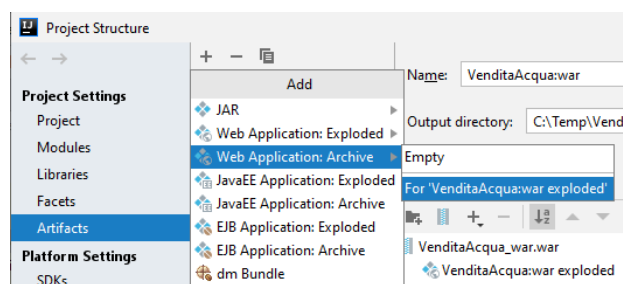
Project Structure

+ −

Project Settings
Project
Modules
Libraries
Facets
Artifacts
Platform Settings
SDKs

Add
JAR
Web Application: Exploded
Web Application: Archive
JavaEE Application: Exploded
JavaEE Application: Archive
EJB Application: Exploded
EJB Application: Archive
dm Bundle

Empty
For 'VenditaAcqua:war exploded'

Name: VenditaAcqua:war
Output directory: C:\Temp\Vend

VenditaAcqua_war.war
VenditaAcqua:war exploded